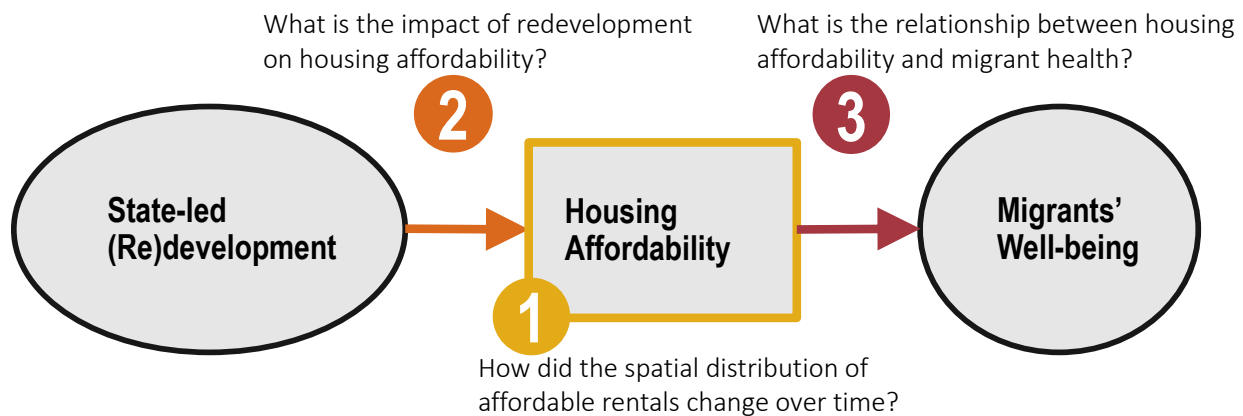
What is the impact of redevelopment on housing affordability?

What is the relationship between housing affordability and migrant health?

2

3

State-led (Re)development

Housing Affordability

Migrants' Well-being

1

How did the spatial distribution of affordable rentals change over time?